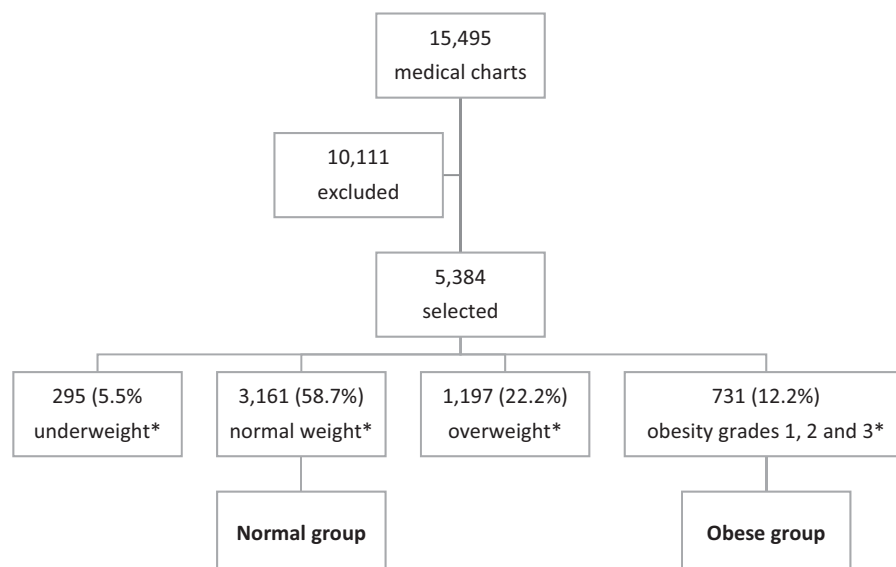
15,495
medical charts

10,111
excluded

5,384
selected

295 (5.5%
underweight*

3,161 (58.7%)
normal weight*

1,197 (22.2%)
overweight*

731 (12.2%)
obesity grades 1, 2 and 3*

**Normal group**

**Obese group**